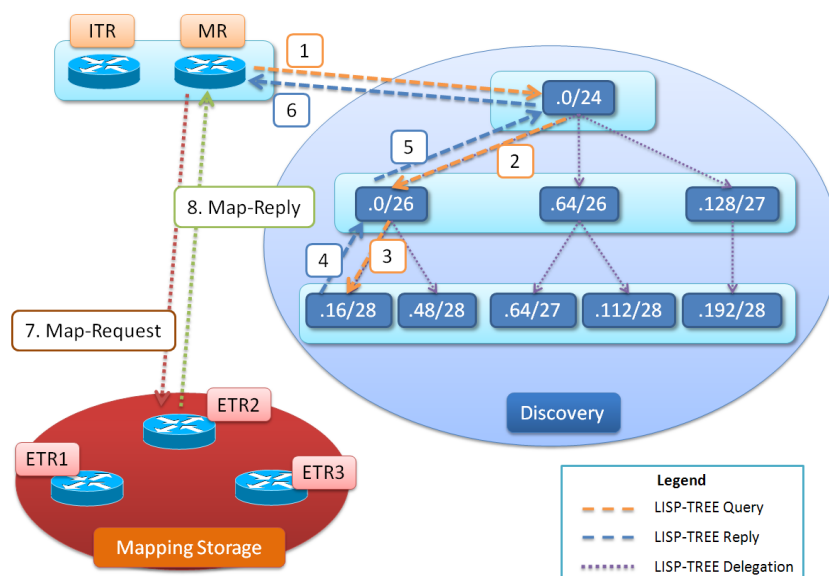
ITR
MR
1
6
.0/24
5
2
.0/26
.64/26
.128/27
8. Map-Reply
4
3
.16/28
.48/28
.64/27
.112/28
.192/28
7. Map-Request
ETR2
ETR1
ETR3
Discovery
Mapping Storage
Legend
LISP-TREE Query
LISP-TREE Reply
LISP-TREE Delegation